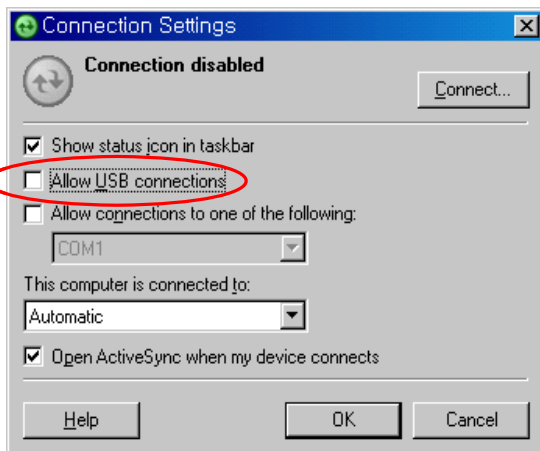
Connection Settings

Connection disabled

Connect...

Show status icon in taskbar

Allow USB connections

Allow connections to one of the following:

COM1

This computer is connected to:

Automatic

Open ActiveSync when my device connects

Help

OK

Cancel